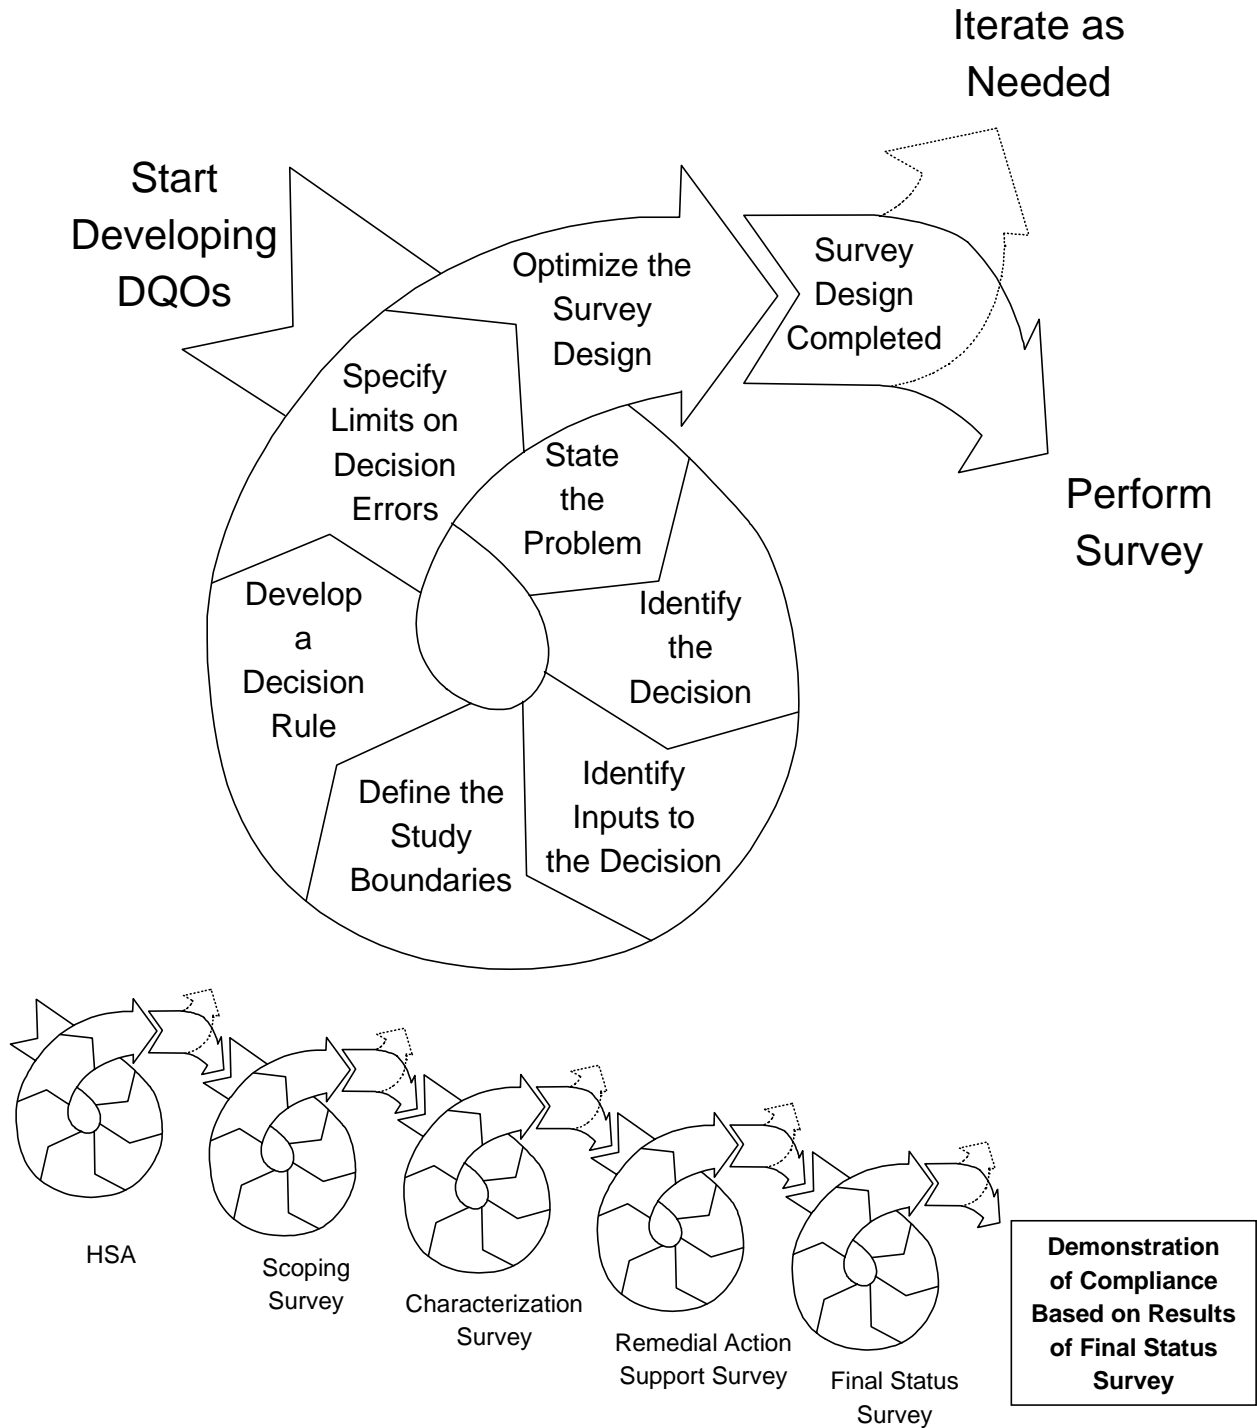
Iterate as Needed

Start Developing DQOs

Optimize the Survey Design

Survey Design Completed

Specify Limits on Decision Errors

State the Problem

Perform Survey

Develop a Decision Rule

Identify the Decision

Define the Study Boundaries

Identify Inputs to the Decision

HSA

Scoping Survey

Characterization Survey

Remedial Action Support Survey

Final Status Survey

**Demonstration of Compliance Based on Results of Final Status Survey**